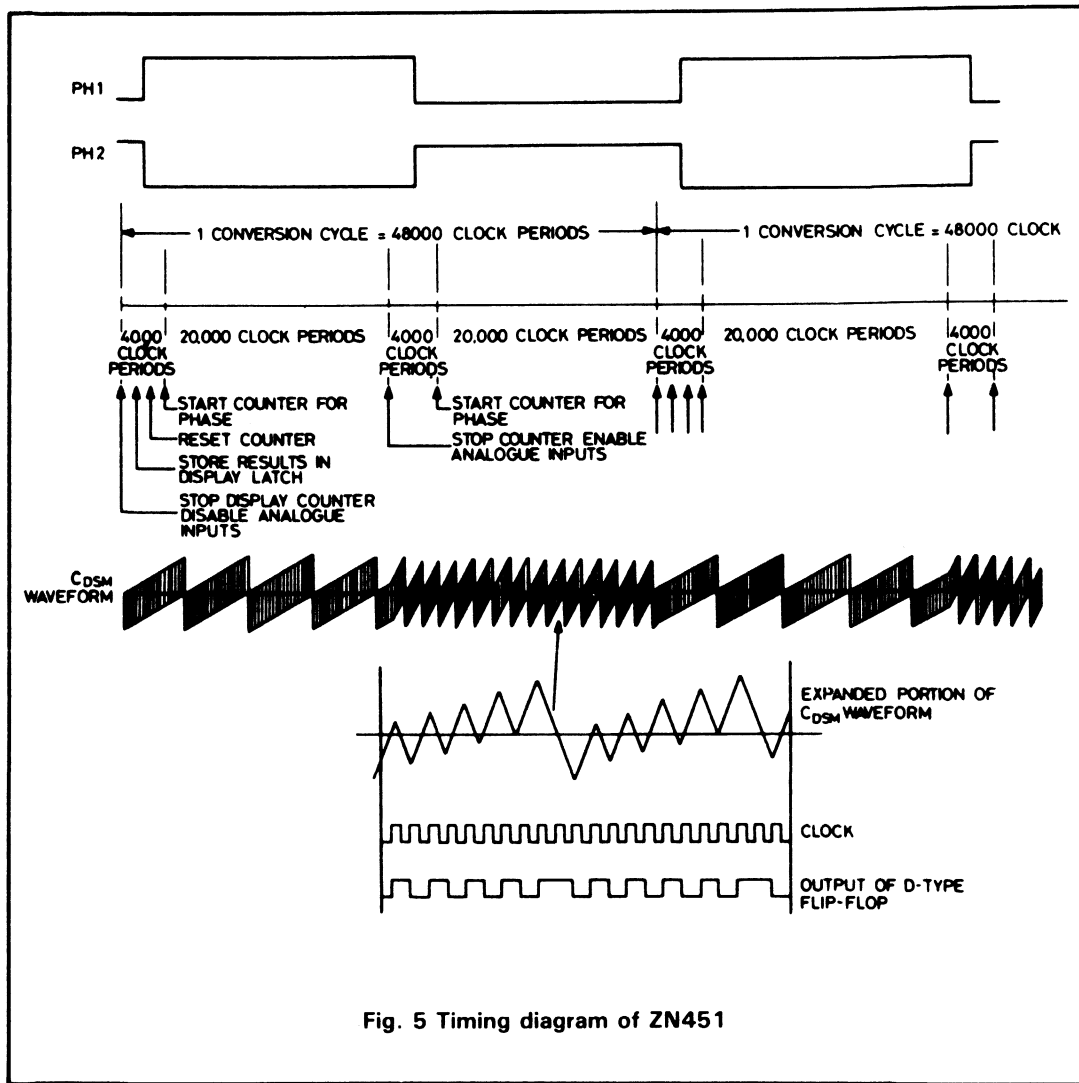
PH1

PH2

1 CONVERSION CYCLE = 48000 CLOCK PERIODS

1 CONVERSION CYCLE = 48000 CLOCK

4000 CLOCK PERIODS

20,000 CLOCK PERIODS

4000 CLOCK PERIODS

20,000 CLOCK PERIODS

4000 CLOCK PERIODS

20,000 CLOCK PERIODS

4000 CLOCK PERIODS

START COUNTER FOR PHASE

RESET COUNTER

STORE RESULTS IN DISPLAY LATCH

STOP DISPLAY COUNTER DISABLE ANALOGUE INPUTS

START COUNTER FOR PHASE

STOP COUNTER ENABLE ANALOGUE INPUTS

$C_{DSM}$ WAVEFORM

EXPANDED PORTION OF $C_{DSM}$ WAVEFORM

CLOCK

OUTPUT OF D-TYPE FLIP-FLOP

Fig. 5 Timing diagram of ZN451